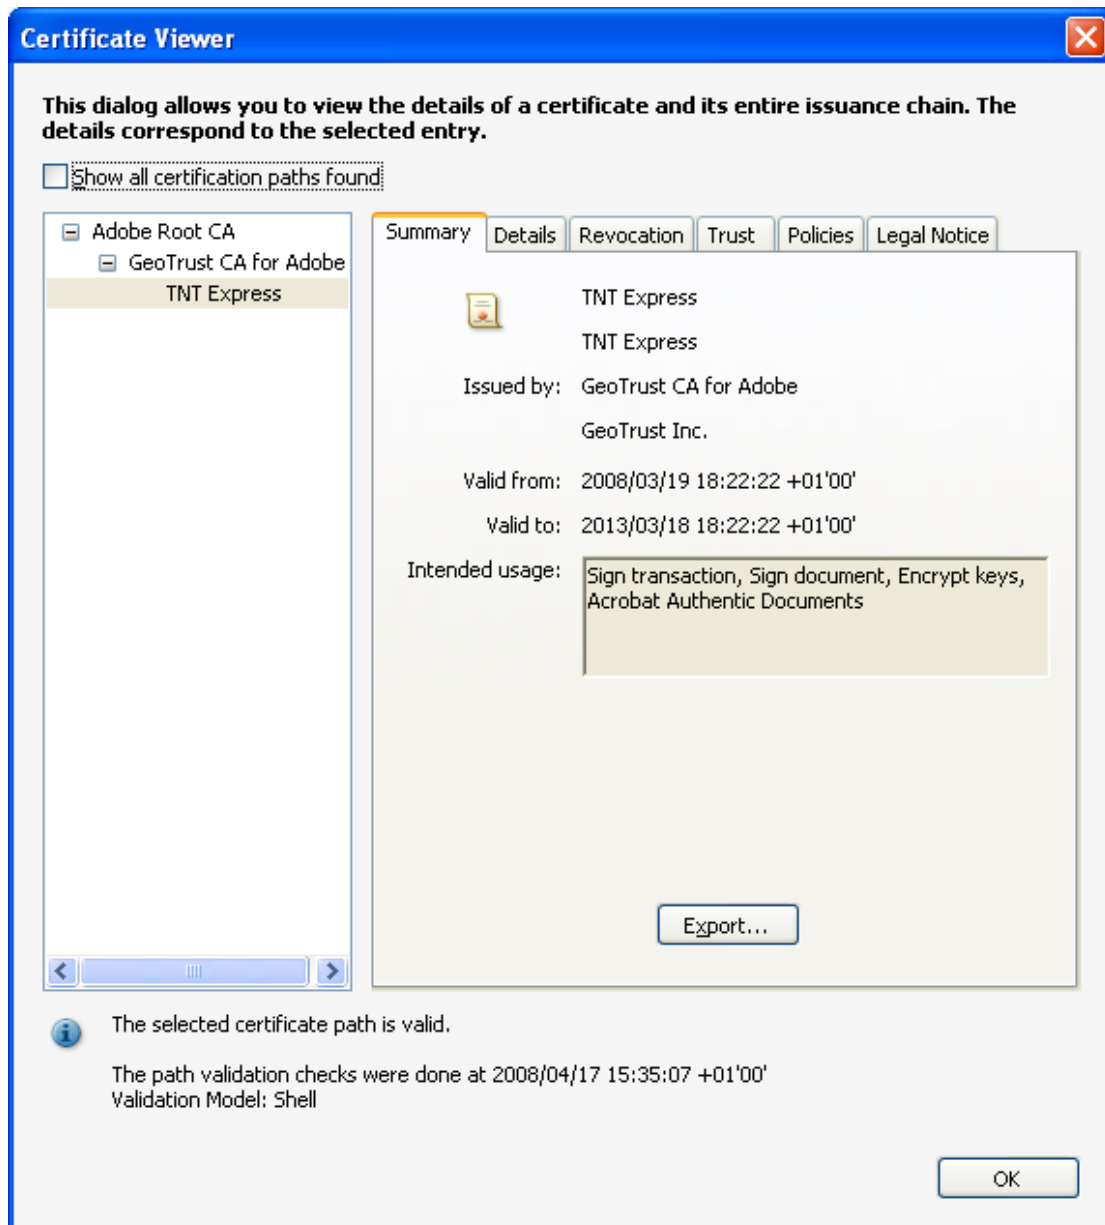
Certificate Viewer

This dialog allows you to view the details of a certificate and its entire issuance chain. The details correspond to the selected entry.

Show all certification paths found

Adobe Root CA
GeoTrust CA for Adobe
TNT Express

Summary | Details | Revocation | Trust | Policies | Legal Notice

TNT Express
TNT Express
Issued by: GeoTrust CA for Adobe
GeoTrust Inc.
Valid from: 2008/03/19 18:22:22 +01'00'
Valid to: 2013/03/18 18:22:22 +01'00'
Intended usage: Sign transaction, Sign document, Encrypt keys, Acrobat Authentic Documents

Export...

The selected certificate path is valid.

The path validation checks were done at 2008/04/17 15:35:07 +01'00'
Validation Model: Shell

OK